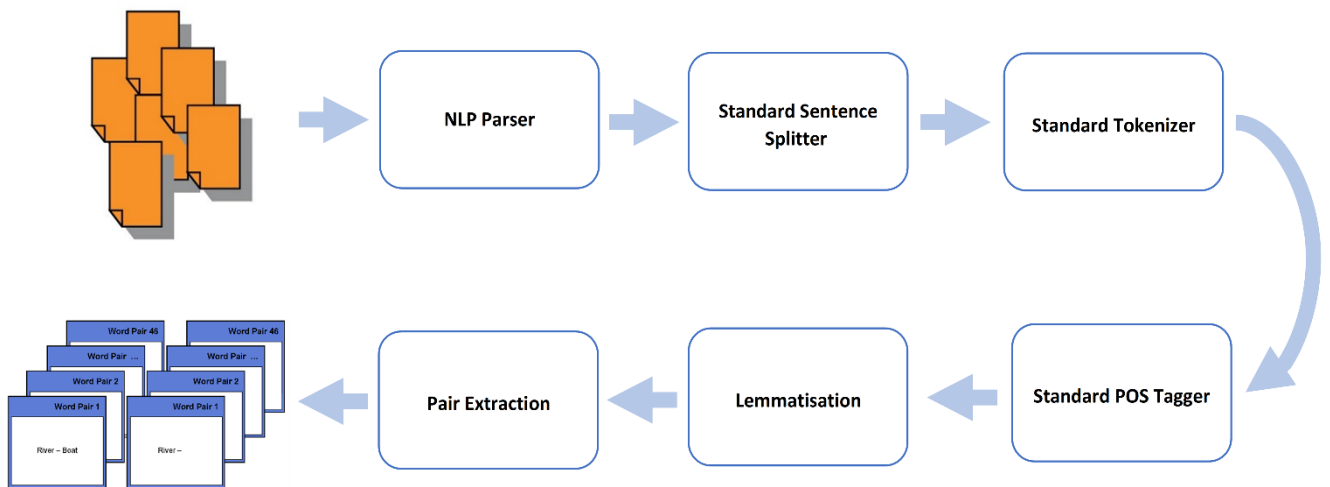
NLP Parser

Standard Sentence Splitter

Standard Tokenizer

Standard POS Tagger

Lemmatisation

Pair Extraction

Word Pair 46
Word Pair ...
Word Pair 2
Word Pair 1
River – Boat

Word Pair 46
Word Pair ...
Word Pair 2
Word Pair 1
River –